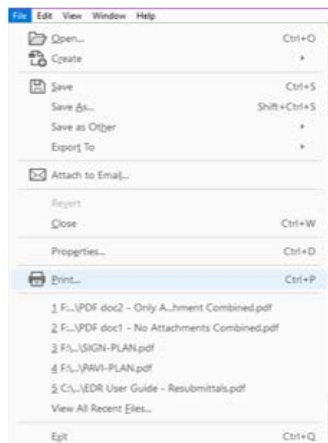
File Edit View Window Help

Open... Ctrl+O
Create

Save Ctrl+S
Save As... Shift+Ctrl+S
Save as Other
Export To

Attach to Email...

Revert
Close Ctrl+W

Properties... Ctrl+D

Print... Ctrl+P

1 F:...\PDF doc2 - Only A...hment Combined.pdf
2 F:...\PDF doc1 - No Attachments Combined.pdf
3 F:\...\SIGN-PLAN.pdf
4 F:\...\PAVI-PLAN.pdf
5 C:\...\EDR User Guide - Resubmittals.pdf
View All Recent Files...

Exit Ctrl+Q